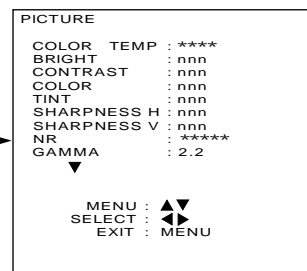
PICTURE

| | |
|---|---|
| COLOR TEMP | : **** |
| BRIGHT | : nnn |
| CONTRAST | : nnn |
| COLOR | : nnn |
| TINT | : nnn |
| SHARPNESS H | : nnn |
| SHARPNESS V | : nnn |
| NR | : ***** |
| GAMMA | : 2.2 |

▼

MENU : ▲▼
SELECT : ◀▶
EXIT : MENU